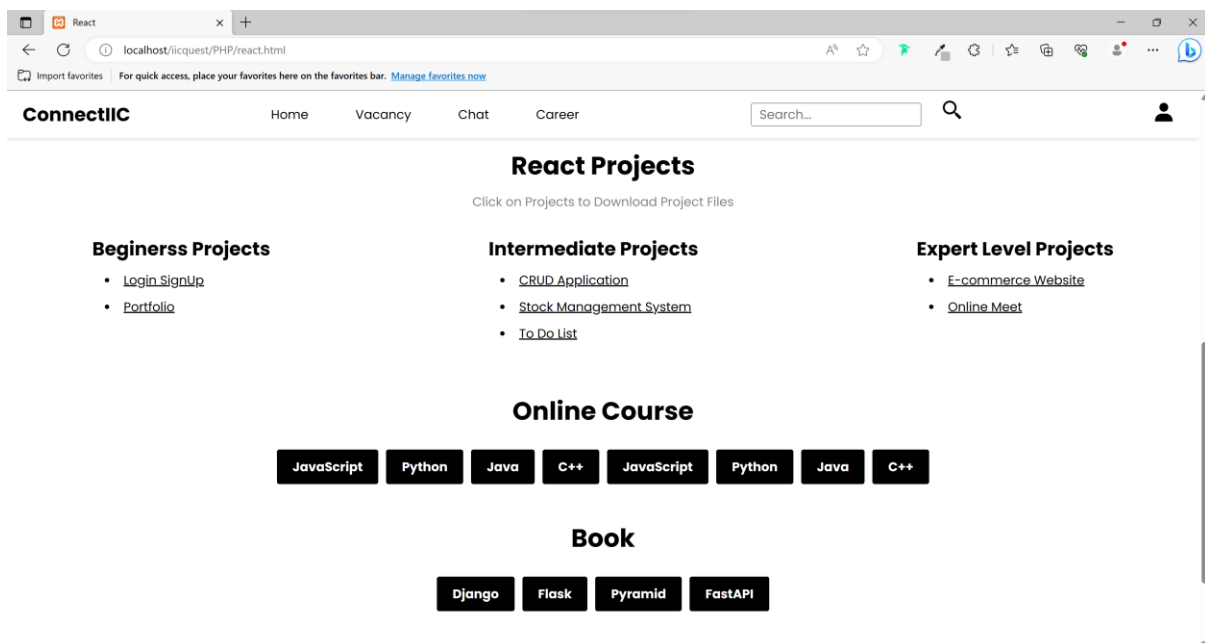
React

localhost/iicquest/PHP/react.html

Import favorites | For quick access, place your favorites here on the favorites bar. Manage favorites now

ConnectIIC

Home Vacancy Chat Career

Search...

React Projects

Click on Projects to Download Project Files

Beginerss Projects

- Login SignUp
- Portfolio

Intermediate Projects

- CRUD Application
- Stock Management System
- To Do List

Expert Level Projects

- E-commerce Website
- Online Meet

Online Course

JavaScript Python Java C++ JavaScript Python Java C++

Book

Django Flask Pyramid FastAPI